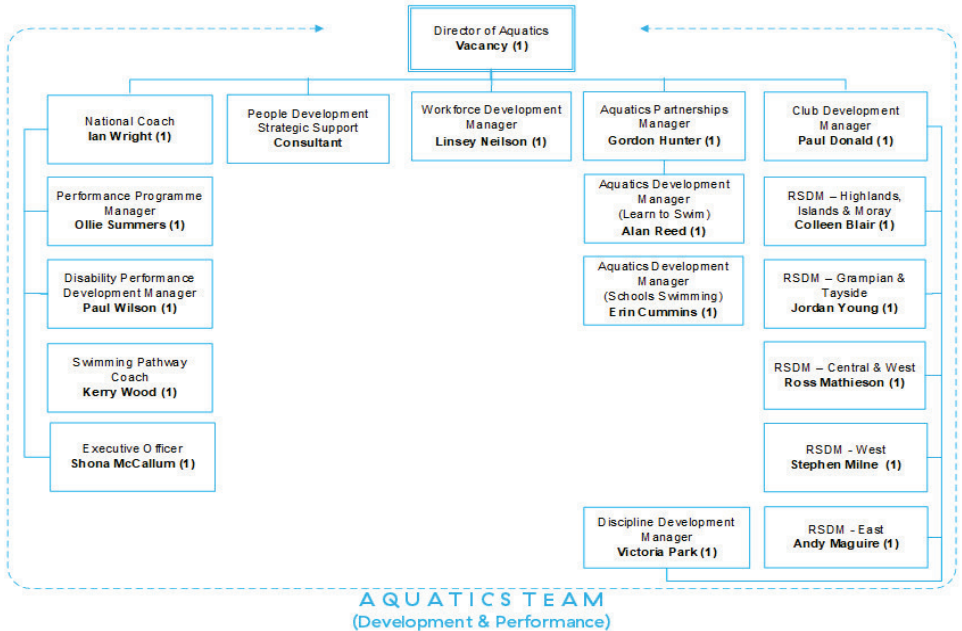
Director of Aquatics
**Vacancy (1)**

National Coach
**Ian Wright (1)**

People Development Strategic Support
**Consultant**

Workforce Development Manager
**Linsey Neilson (1)**

Aquatics Partnerships Manager
**Gordon Hunter (1)**

Club Development Manager
**Paul Donald (1)**

Performance Programme Manager
**Ollie Summers (1)**

Disability Performance Development Manager
**Paul Wilson (1)**

Swimming Pathway Coach
**Kerry Wood (1)**

Executive Officer
**Shona McCallum (1)**

Aquatics Development Manager (Learn to Swim)
**Alan Reed (1)**

Aquatics Development Manager (Schools Swimming)
**Erin Cummins (1)**

Discipline Development Manager
**Victoria Park (1)**

RSDM – Highlands, Islands & Moray
**Colleen Blair (1)**

RSDM – Grampian & Tayside
**Jordan Young (1)**

RSDM – Central & West
**Ross Mathieson (1)**

RSDM - West
**Stephen Milne (1)**

RSDM - East
**Andy Maguire (1)**

AQUATICS TEAM
(Development & Performance)